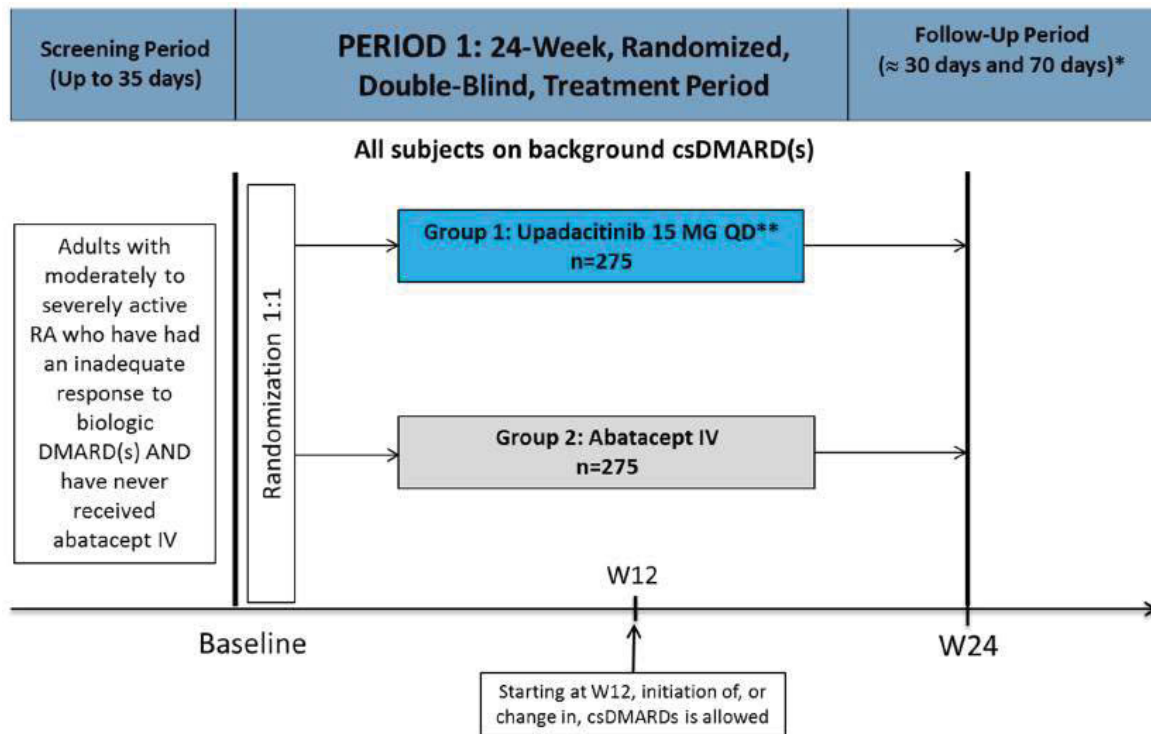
Screening Period (Up to 35 days)

PERIOD 1: 24-Week, Randomized, Double-Blind, Treatment Period

Follow-Up Period ($\approx$ 30 days and 70 days)*

All subjects on background csDMARD(s)

Adults with moderately to severely active RA who have had an inadequate response to biologic DMARD(s) AND have never received abatacept IV

Randomization 1:1

Group 1: Upadacitinib 15 MG QD**
n=275

Group 2: Abatacept IV
n=275

W12

Baseline

W24

Starting at W12, initiation of, or change in, csDMARDs is allowed